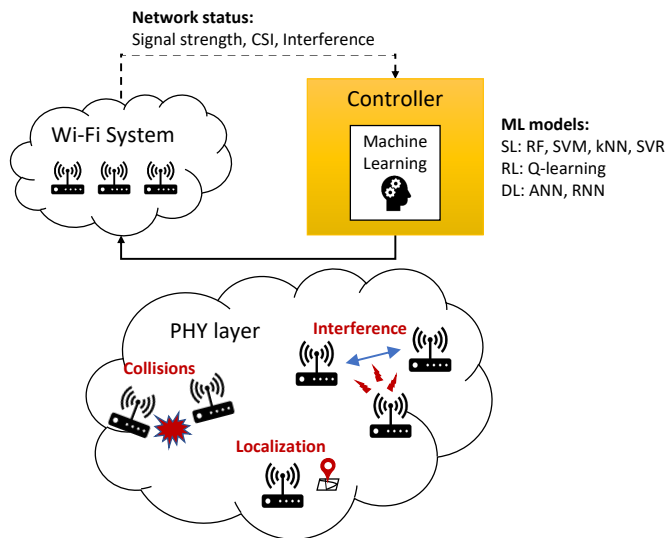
Network status:
Signal strength, CSI, Interference

Wi-Fi System

Controller

Machine Learning

ML models:
SL: RF, SVM, kNN, SVR
RL: Q-learning
DL: ANN, RNN

PHY layer

Interference

Collisions

Localization